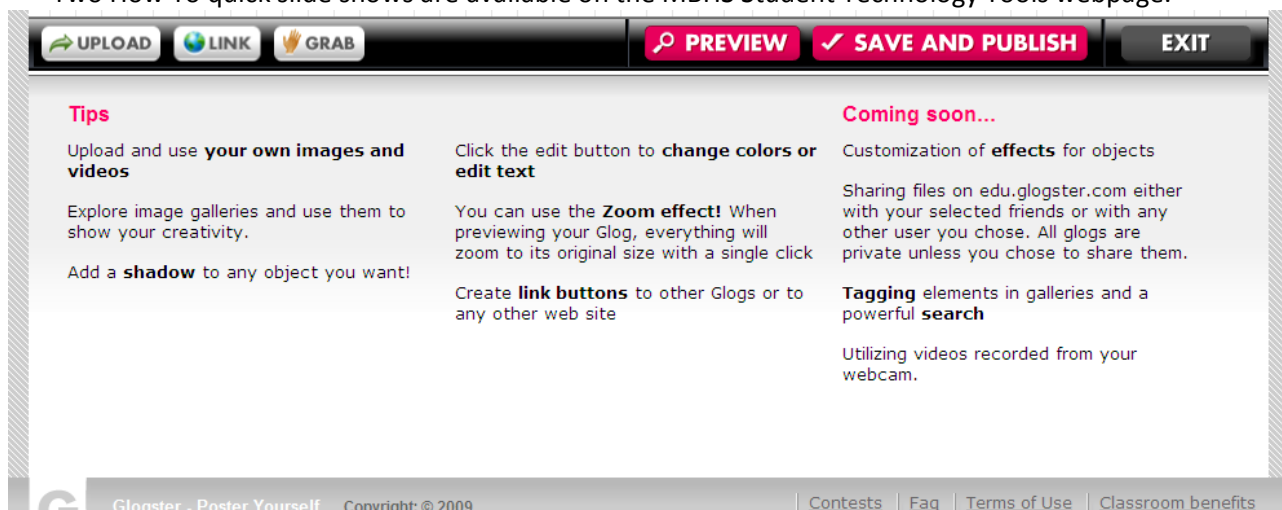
Two How-To quick slide shows are available on the MBHS Student Technology Tools webpage.

UPLOAD LINK GRAB

PREVIEW ✓ SAVE AND PUBLISH EXIT

Tips

Upload and use your own images and videos

Explore image galleries and use them to show your creativity.

Add a shadow to any object you want!

Click the edit button to change colors or edit text

You can use the Zoom effect! When previewing your Glog, everything will zoom to its original size with a single click

Create link buttons to other Glogs or to any other web site

Coming soon...

Customization of effects for objects

Sharing files on edu.glogster.com either with your selected friends or with any other user you chose. All glogs are private unless you chose to share them.

Tagging elements in galleries and a powerful search

Utilizing videos recorded from your webcam.

G Glogster - Poster Yourself Copyright: © 2009

Contests | Faq | Terms of Use | Classroom benefits